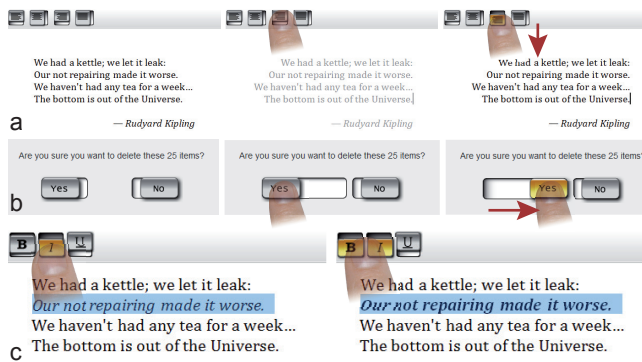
We had a kettle; we let it leak:
Our not repairing made it worse.
We haven't had any tea for a week...
The bottom is out of the Universe.

— Rudyard Kipling

We had a kettle; we let it leak:
Our not repairing made it worse.
We haven't had any tea for a week...
The bottom is out of the Universe.

— Rudyard Kipling

We had a kettle; we let it leak:
Our not repairing made it worse.
We haven't had any tea for a week...
The bottom is out of the Universe.

— Rudyard Kipling

a

Are you sure you want to delete these 25 items?

Yes No

Are you sure you want to delete these 25 items?

Yes No

Are you sure you want to delete these 25 items?

Yes No

b

B I U

We had a kettle; we let it leak:
Our not repairing made it worse.
We haven't had any tea for a week...
The bottom is out of the Universe.

B I U

We had a kettle; we let it leak:
Our not repairing made it worse.
We haven't had any tea for a week...
The bottom is out of the Universe.

c